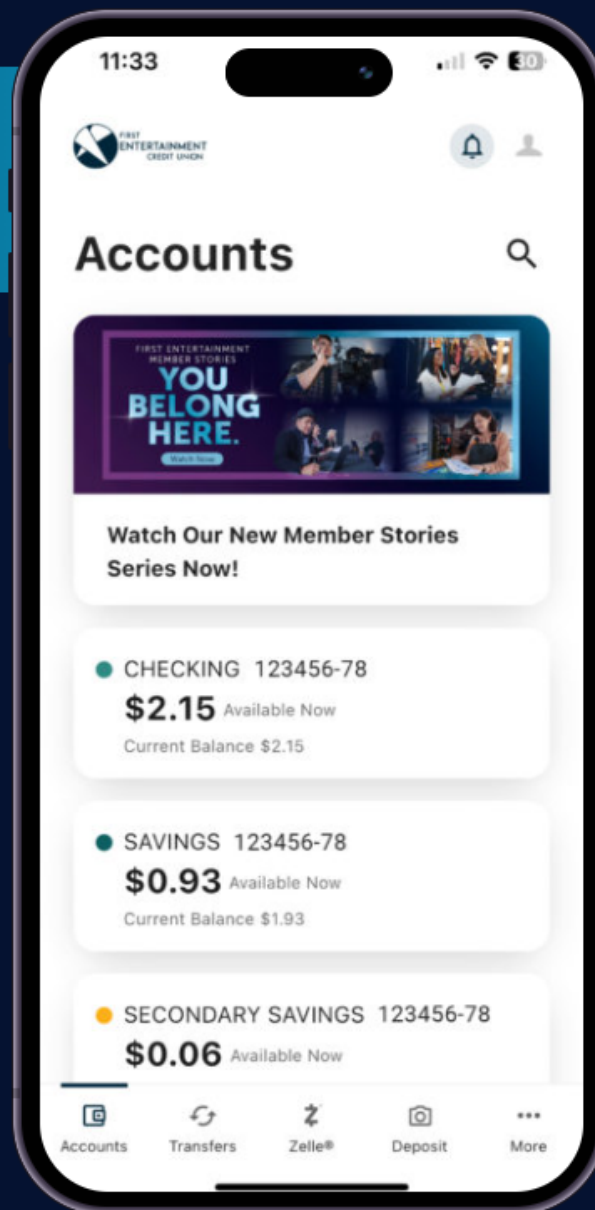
11:33

30

FIRST ENTERTAINMENT CREDIT UNION

Accounts

FIRST ENTERTAINMENT MEMBER STORIES
YOU BELONG HERE.
Watch Now

Watch Our New Member Stories Series Now!

CHECKING 123456-78
$2.15 Available Now
Current Balance $2.15

SAVINGS 123456-78
$0.93 Available Now
Current Balance $1.93

SECONDARY SAVINGS 123456-78
$0.06 Available Now

Accounts
Transfers
Zelle®
Deposit
More